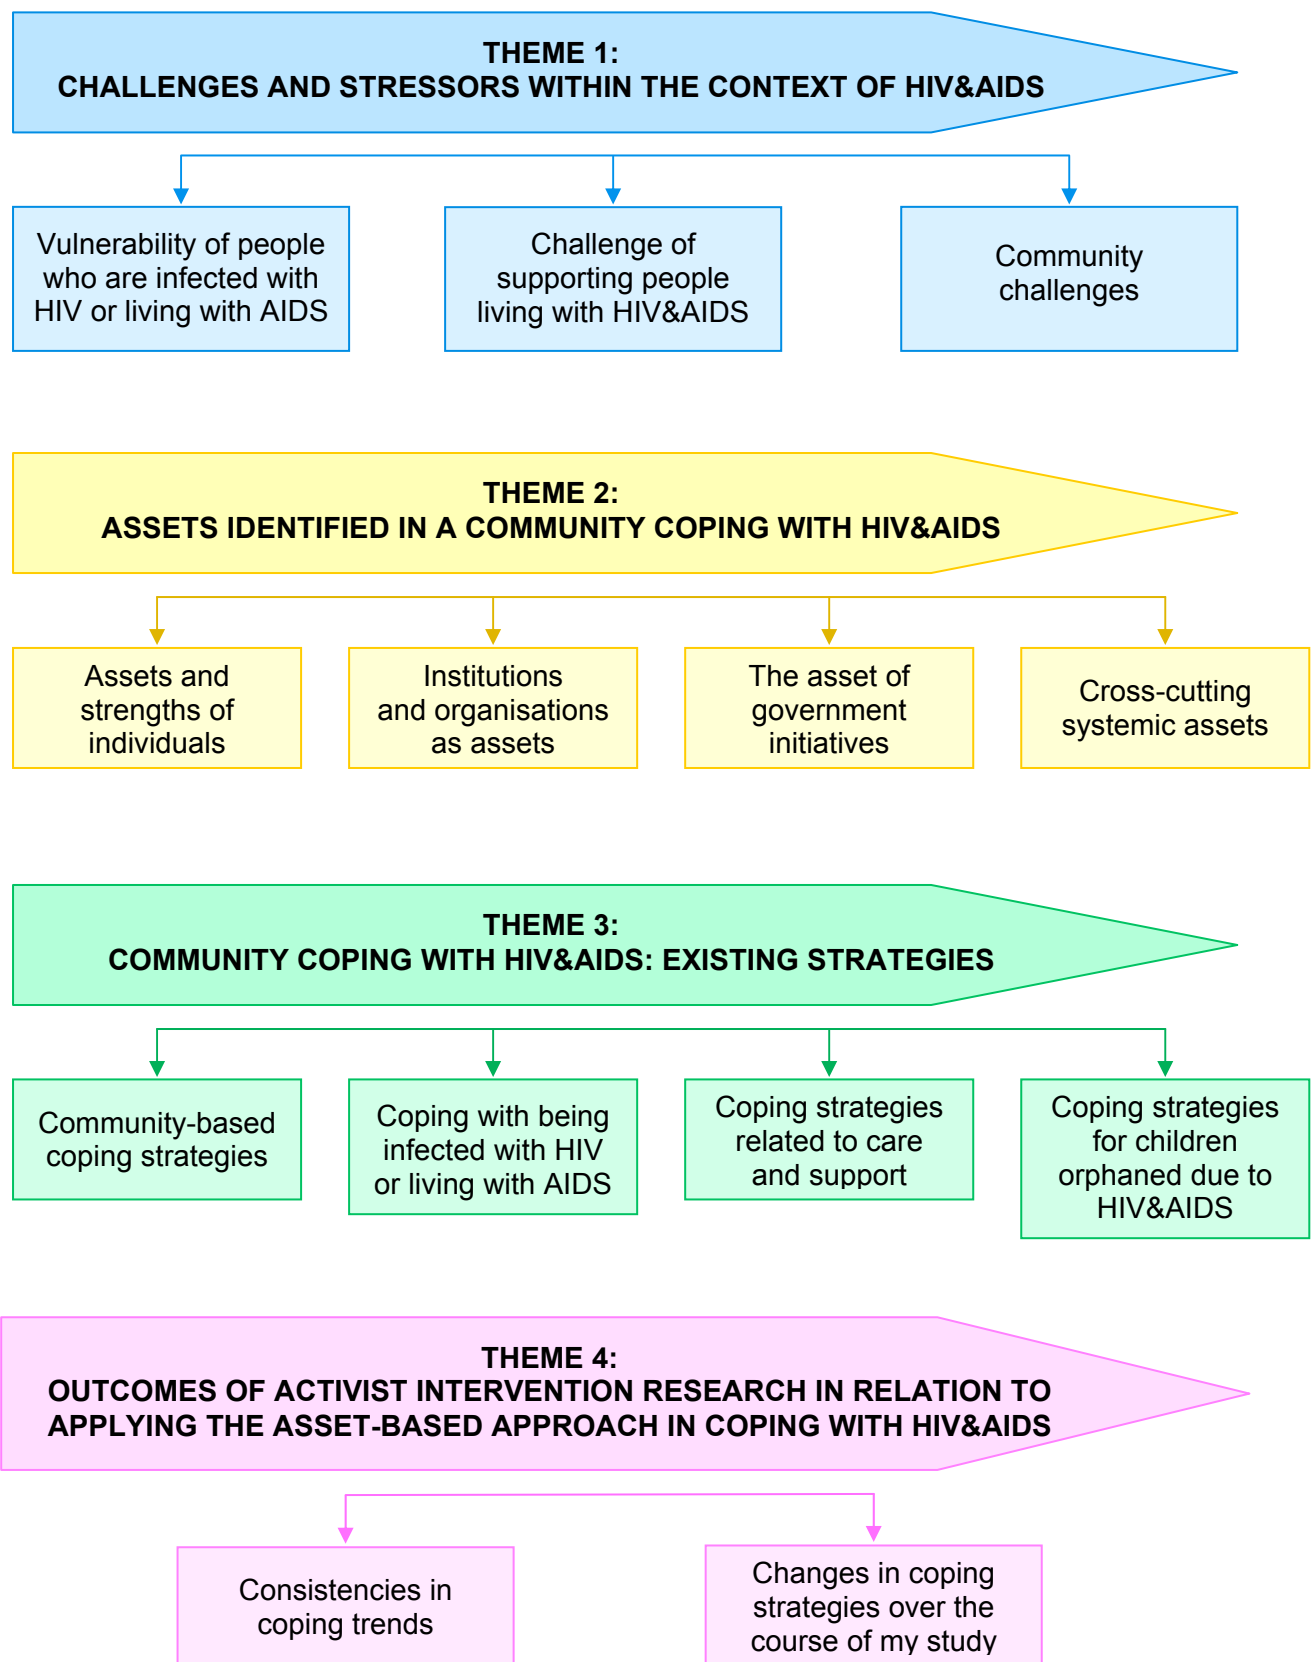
THEME 1:
CHALLENGES AND STRESSORS WITHIN THE CONTEXT OF HIV&AIDS

Vulnerability of people who are infected with HIV or living with AIDS

Challenge of supporting people living with HIV&AIDS

Community challenges

THEME 2:
ASSETS IDENTIFIED IN A COMMUNITY COPING WITH HIV&AIDS

Assets and strengths of individuals

Institutions and organisations as assets

The asset of government initiatives

Cross-cutting systemic assets

THEME 3:
COMMUNITY COPING WITH HIV&AIDS: EXISTING STRATEGIES

Community-based coping strategies

Coping with being infected with HIV or living with AIDS

Coping strategies related to care and support

Coping strategies for children orphaned due to HIV&AIDS

THEME 4:
OUTCOMES OF ACTIVIST INTERVENTION RESEARCH IN RELATION TO APPLYING THE ASSET-BASED APPROACH IN COPING WITH HIV&AIDS

Consistencies in coping trends

Changes in coping strategies over the course of my study